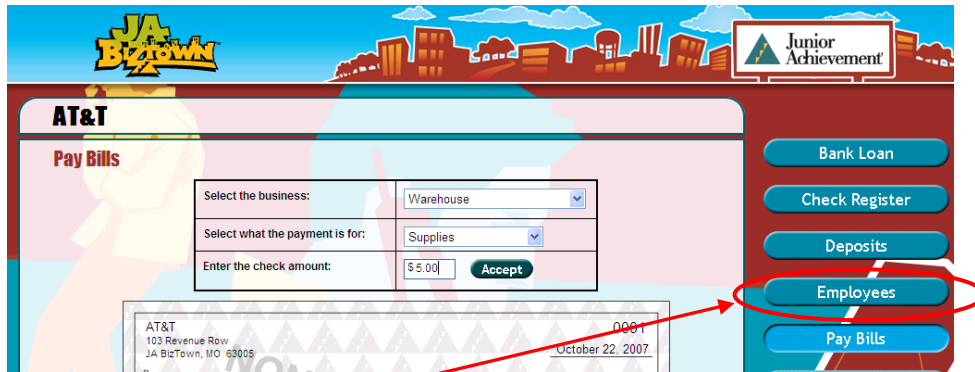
JA BizTown

Junior Achievement

AT&T

Pay Bills

| Select the business: | Warehouse |
|---|---|
| Select what the payment is for: | Supplies |
| Enter the check amount: | $ 5.00 Accept |

AT&T
103 Revenue Row
JA BizTown, MO 63005

0001
October 22, 2007

Bank Loan

Check Register

Deposits

Employees

Pay Bills